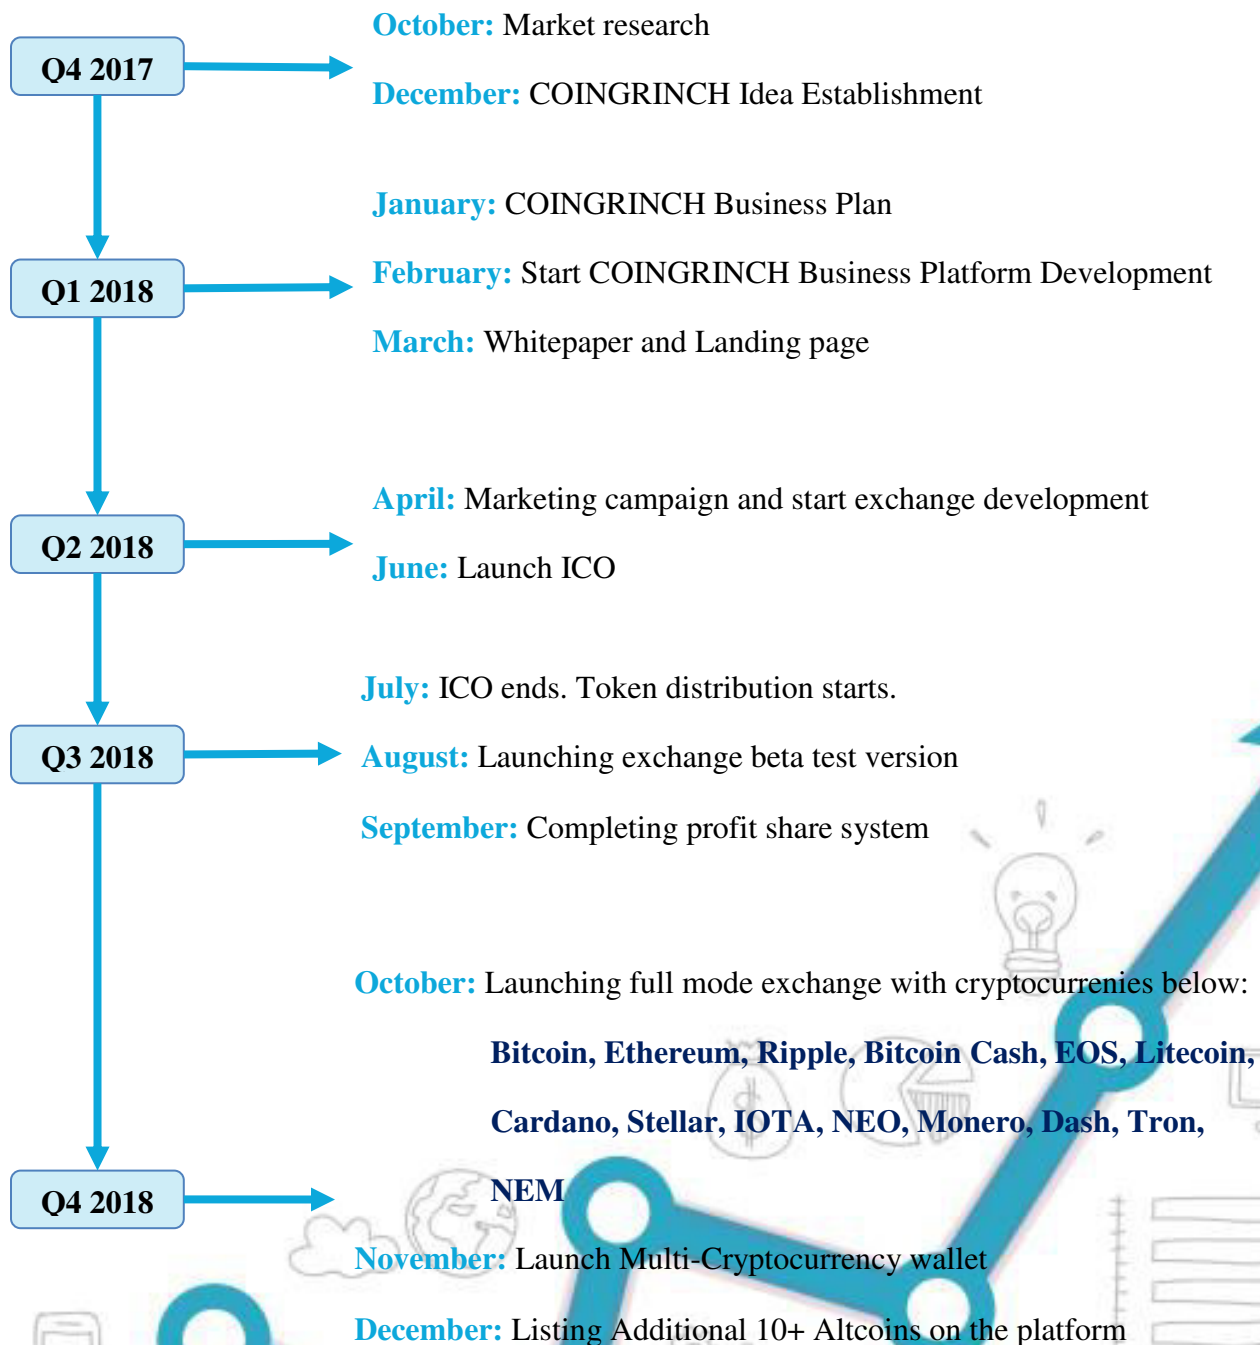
Q4 2017

October: Market research

December: COINGRINCH Idea Establishment

Q1 2018

January: COINGRINCH Business Plan

February: Start COINGRINCH Business Platform Development

March: Whitepaper and Landing page

Q2 2018

April: Marketing campaign and start exchange development

June: Launch ICO

Q3 2018

July: ICO ends. Token distribution starts.

August: Launching exchange beta test version

September: Completing profit share system

Q4 2018

October: Launching full mode exchange with cryptocurrenies below:

Bitcoin, Ethereum, Ripple, Bitcoin Cash, EOS, Litecoin, Cardano, Stellar, IOTA, NEO, Monero, Dash, Tron, NEM

November: Launch Multi-Cryptocurrency wallet

December: Listing Additional 10+ Altcoins on the platform